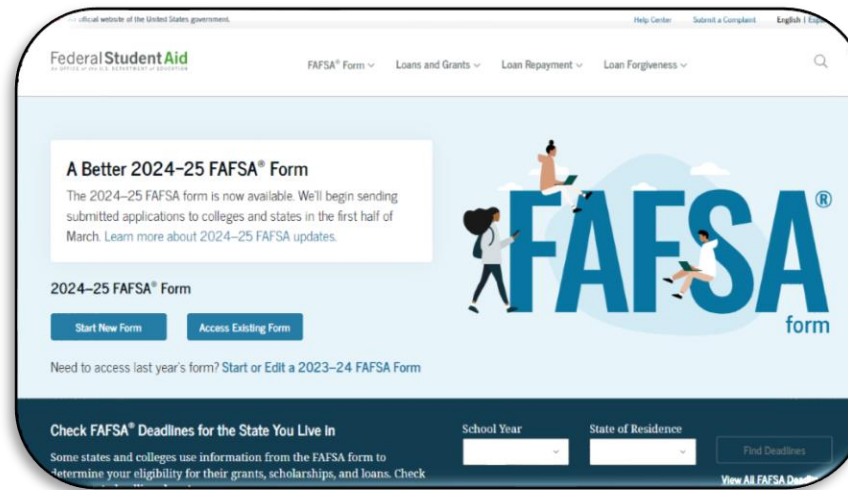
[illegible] official website of the United States government. Help Center Submit a Complaint English | Esp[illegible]

Federal Student Aid
AN OFFICE of the U.S. DEPARTMENT of EDUCATION

FAFSA® Form Loans and Grants Loan Repayment Loan Forgiveness

A Better 2024–25 FAFSA® Form

The 2024–25 FAFSA form is now available. We'll begin sending submitted applications to colleges and states in the first half of March. Learn more about 2024–25 FAFSA updates.

2024–25 FAFSA® Form

Start New Form Access Existing Form

Need to access last year's form? Start or Edit a 2023–24 FAFSA Form

FAFSA® form

Check FAFSA® Deadlines for the State You Live In

Some states and colleges use information from the FAFSA form to determine your eligibility for their grants, scholarships, and loans. Check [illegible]

School Year State of Residence Find Deadlines

View All FAFSA Dea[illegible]